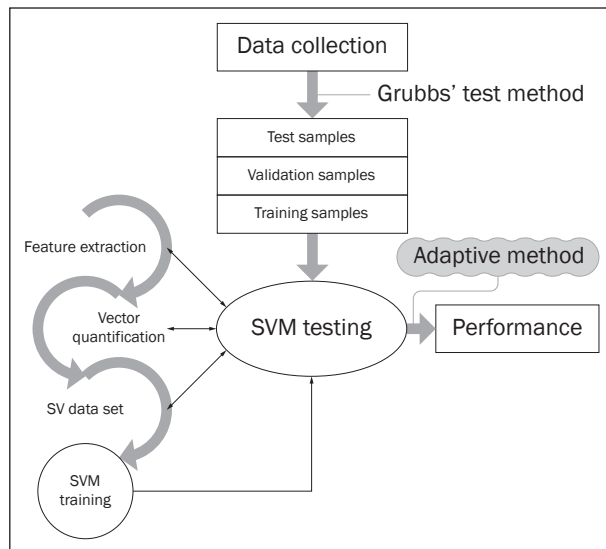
Data collection

Grubbs' test method

Test samples

Validation samples

Training samples

Adaptive method

Feature extraction

Vector quantification

SVM testing

Performance

SV data set

SVM training